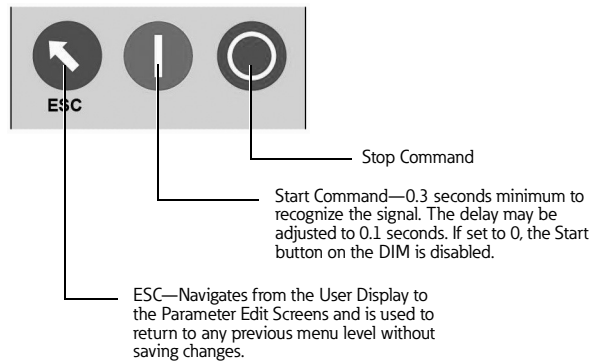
ESC

Stop Command

Start Command—0.3 seconds minimum to recognize the signal. The delay may be adjusted to 0.1 seconds. If set to 0, the Start button on the DIM is disabled.

ESC—Navigates from the User Display to the Parameter Edit Screens and is used to return to any previous menu level without saving changes.